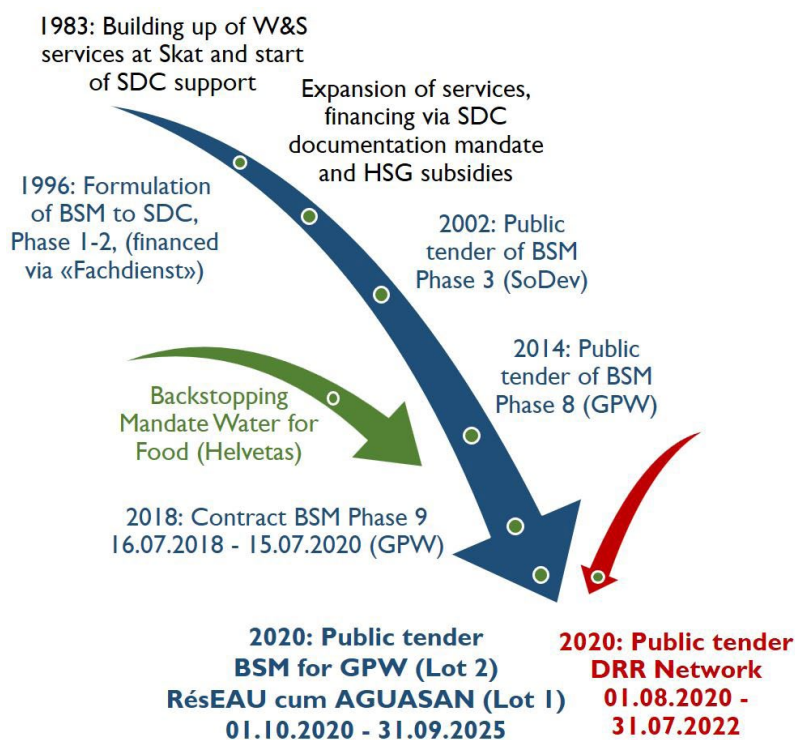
1983: Building up of W&S services at Skat and start of SDC support

Expansion of services, financing via SDC documentation mandate and HSG subsidies

1996: Formulation of BSM to SDC, Phase 1-2, (financed via «Fachdienst»)

2002: Public tender of BSM Phase 3 (SoDev)

2014: Public tender of BSM Phase 8 (GPW)

Backstopping Mandate Water for Food (Helvetas)

2018: Contract BSM Phase 9 16.07.2018 - 15.07.2020 (GPW)

2020: Public tender BSM for GPW (Lot 2) RésEAU cum AGUASAN (Lot 1) 01.10.2020 - 31.09.2025

2020: Public tender DRR Network 01.08.2020 - 31.07.2022